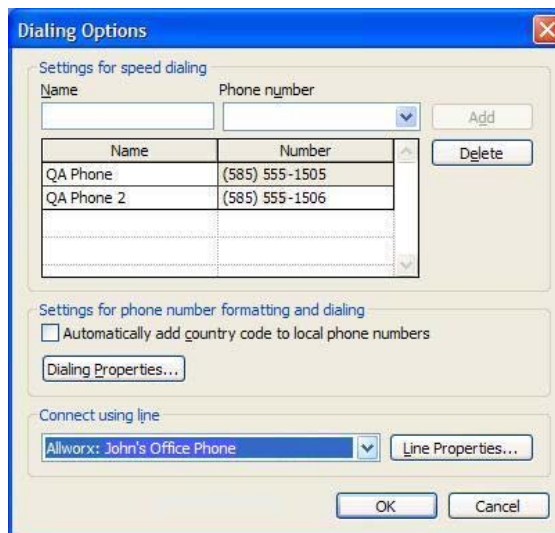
Dialing Options

Settings for speed dialing

Name

Phone number

Add

| Name | Number |
|---|---|
| QA Phone | (585) 555-1505 |
| QA Phone 2 | (585) 555-1506 |

Delete

Settings for phone number formatting and dialing

Automatically add country code to local phone numbers

Dialing Properties...

Connect using line

Allworx: John's Office Phone

Line Properties...

OK

Cancel